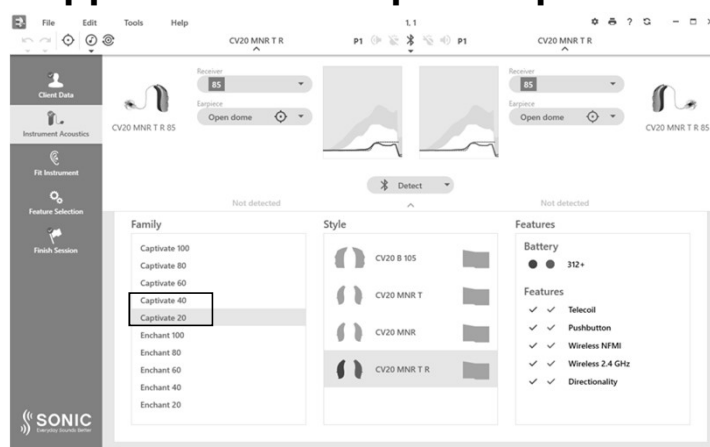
File Edit Tools Help

1, 1

CV20 MNR T R

P1

P1

CV20 MNR T R

Client Data

Instrument Acoustics

Fit Instrument

Feature Selection

Finish Session

SONIC
Everyday Sounds Better

Receiver
85

Earpiece
Open dome

CV20 MNR T R 85

Receiver
85

Earpiece
Open dome

CV20 MNR T R 85

Detect

Not detected

Not detected

Family

Captivate 100
Captivate 80
Captivate 60
Captivate 40
Captivate 20
Enchant 100
Enchant 80
Enchant 60
Enchant 40
Enchant 20

Style

CV20 B 105
CV20 MNR T
CV20 MNR
CV20 MNR T R

Features

Battery
312+

Features
Telecoil
Pushbutton
Wireless NFMI
Wireless 2.4 GHz
Directionality